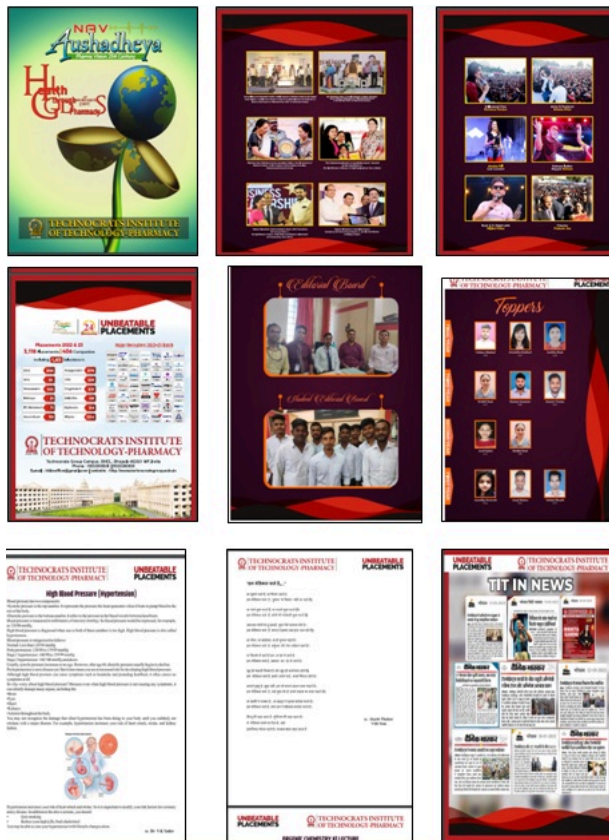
NAV Aushadheya

Health Goals

TECHNOCRATS INSTITUTE OF TECHNOLOGY-PHARMACY

UNBEATABLE PLACEMENTS

TECHNOCRATS INSTITUTE OF TECHNOLOGY-PHARMACY

Editorial Board

Student Editorial Board

TECHNOCRATS INSTITUTE OF TECHNOLOGY-PHARMACY

Toppers

PLACEMENTS

TECHNOCRATS INSTITUTE OF TECHNOLOGY-PHARMACY

UNBEATABLE PLACEMENTS

High Blood Pressure (Hypertension)

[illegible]

TECHNOCRATS INSTITUTE OF TECHNOLOGY-PHARMACY

UNBEATABLE PLACEMENTS

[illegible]

UNBEATABLE PLACEMENTS

TECHNOCRATS INSTITUTE OF TECHNOLOGY-PHARMACY

UNBEATABLE PLACEMENTS

TECHNOCRATS INSTITUTE OF TECHNOLOGY-PHARMACY

TIT IN NEWS

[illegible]